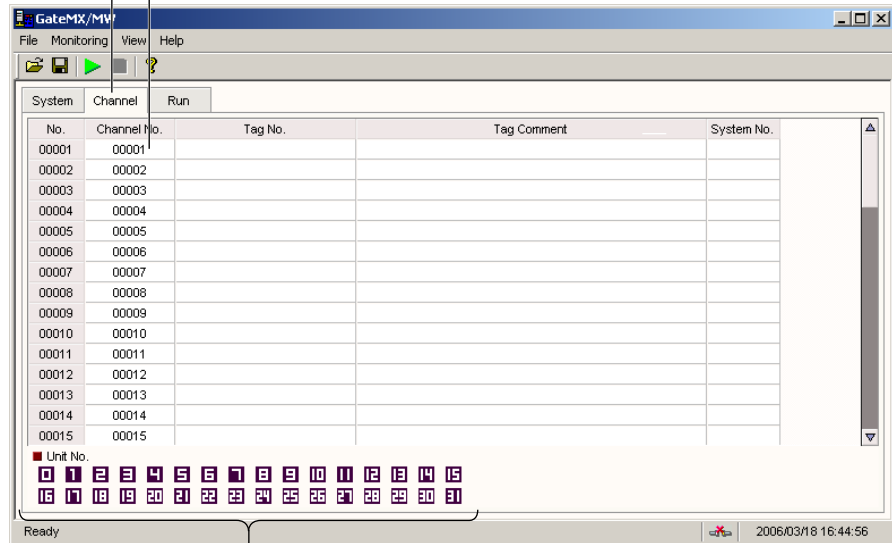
GateMX/MW

File Monitoring View Help

System Channel Run

| No. | Channel No. | Tag No. | Tag Comment | System No. |
|---|---|---|---|---|
| 00001 | 00001 | | | |
| 00002 | 00002 | | | |
| 00003 | 00003 | | | |
| 00004 | 00004 | | | |
| 00005 | 00005 | | | |
| 00006 | 00006 | | | |
| 00007 | 00007 | | | |
| 00008 | 00008 | | | |
| 00009 | 00009 | | | |
| 00010 | 00010 | | | |
| 00011 | 00011 | | | |
| 00012 | 00012 | | | |
| 00013 | 00013 | | | |
| 00014 | 00014 | | | |
| 00015 | 00015 | | | |

Unit No.
0 1 2 3 4 5 6 7 8 9 10 11 12 13 14 15
16 17 18 19 20 21 22 23 24 25 26 27 28 29 30 31

Ready 2006/03/18 16:44:56